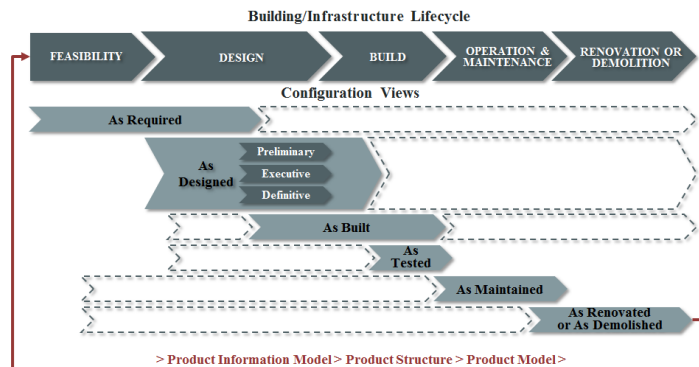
Building/Infrastructure Lifecycle

FEASIBILITY

DESIGN

BUILD

OPERATION & MAINTENANCE

RENOVATION OR DEMOLITION

Configuration Views

As Required

As Designed

Preliminary

Executive

Definitive

As Built

As Tested

As Maintained

As Renovated or As Demolished

> Product Information Model > Product Structure > Product Model >